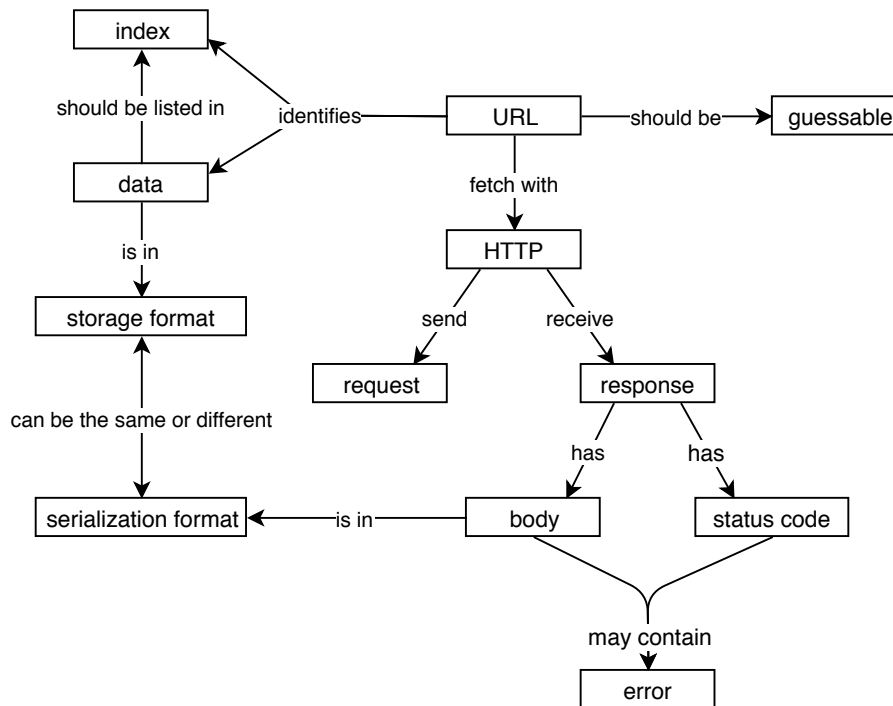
index

should be listed in

identifies

URL

should be

guessable

data

fetch with

is in

HTTP

storage format

send

receive

request

response

can be the same or different

has

has

serialization format

is in

body

status code

may contain

error